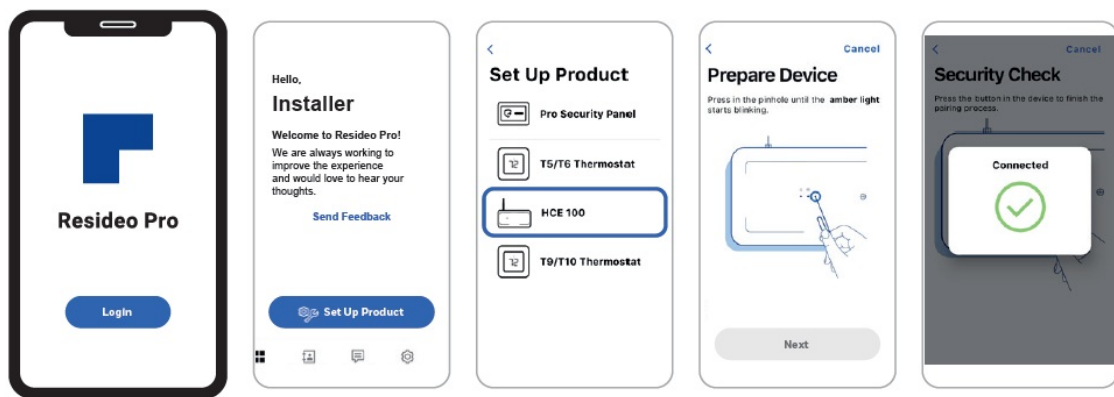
Resideo Pro

Login

Hello,

Installer

Welcome to Resideo Pro!

We are always working to improve the experience and would love to hear your thoughts.

Send Feedback

Set Up Product

<

Set Up Product

Pro Security Panel

72

T5/T6 Thermostat

HCE 100

72

T9/T10 Thermostat

<

Cancel

Prepare Device

Press in the pinhole until the amber light starts blinking.

Next

<

Cancel

Security Check

Press the button in the device to finish the pairing process.

Connected